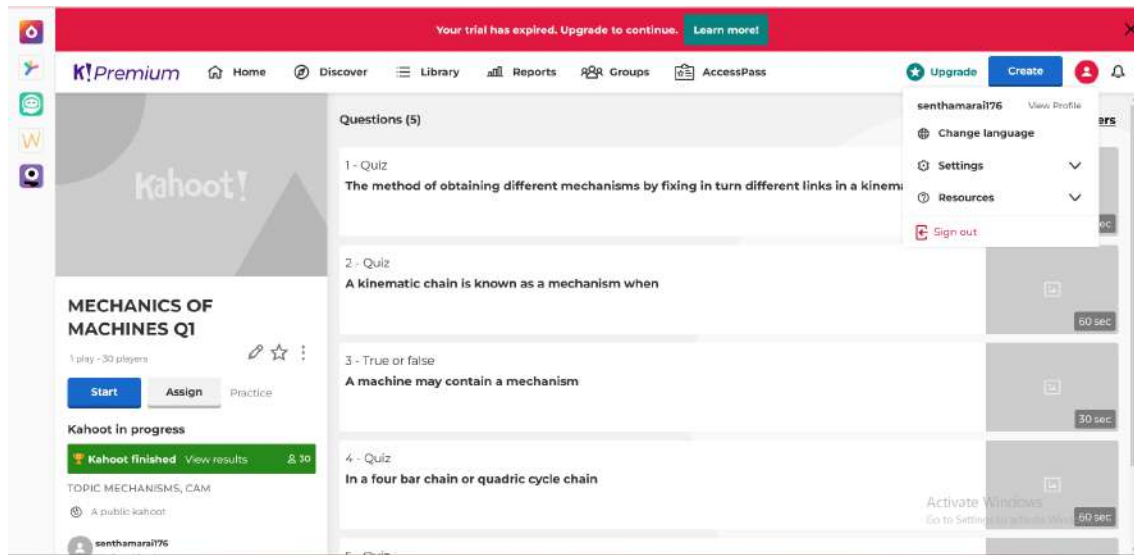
Your trial has expired. Upgrade to continue. Learn more!

K!Premium Home Discover Library Reports Groups AccessPass

Upgrade Create

senthamarai176 View Profile
Change language
Settings
Resources
Sign out

Kahoot!

MECHANICS OF MACHINES Q1

1 play · 30 players

Start Assign Practice

Kahoot in progress

Kahoot finished View results 30

TOPIC MECHANISMS, CAM

A public kahoot

senthamarai176

Questions (5)

ers

1 - Quiz
The method of obtaining different mechanisms by fixing in turn different links in a kinema

sec

2 - Quiz
A kinematic chain is known as a mechanism when

60 sec

3 - True or false
A machine may contain a mechanism

30 sec

4 - Quiz
In a four bar chain or quadric cycle chain

60 sec

Activate Windows
Go to Settings to activate Windows.